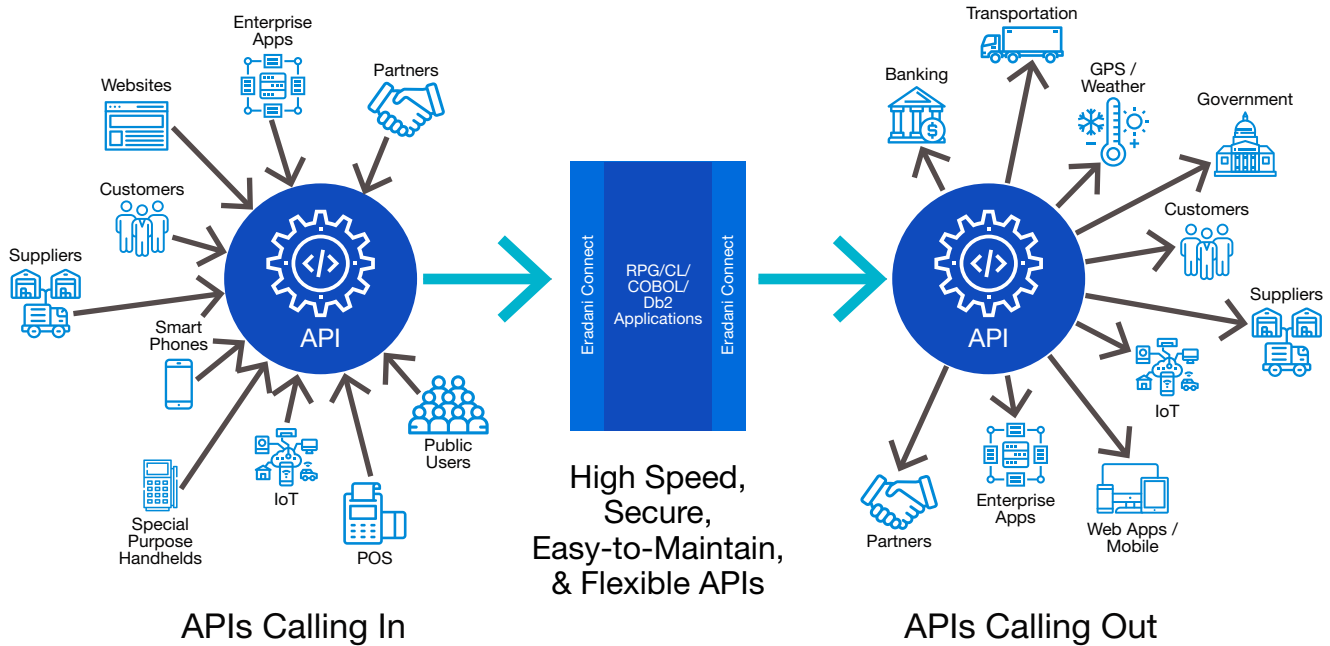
Enterprise Apps

Websites

Partners

Customers

Suppliers

Smart Phones

API

IoT

Public Users

Special Purpose Handhelds

POS

Eradani Connect

RPG/CL/ COBOL/ Db2 Applications

Eradani Connect

High Speed, Secure, Easy-to-Maintain, & Flexible APIs

Transportation

Banking

GPS / Weather

Government

Customers

API

Suppliers

IoT

Partners

Enterprise Apps

Web Apps / Mobile

APIs Calling In

APIs Calling Out